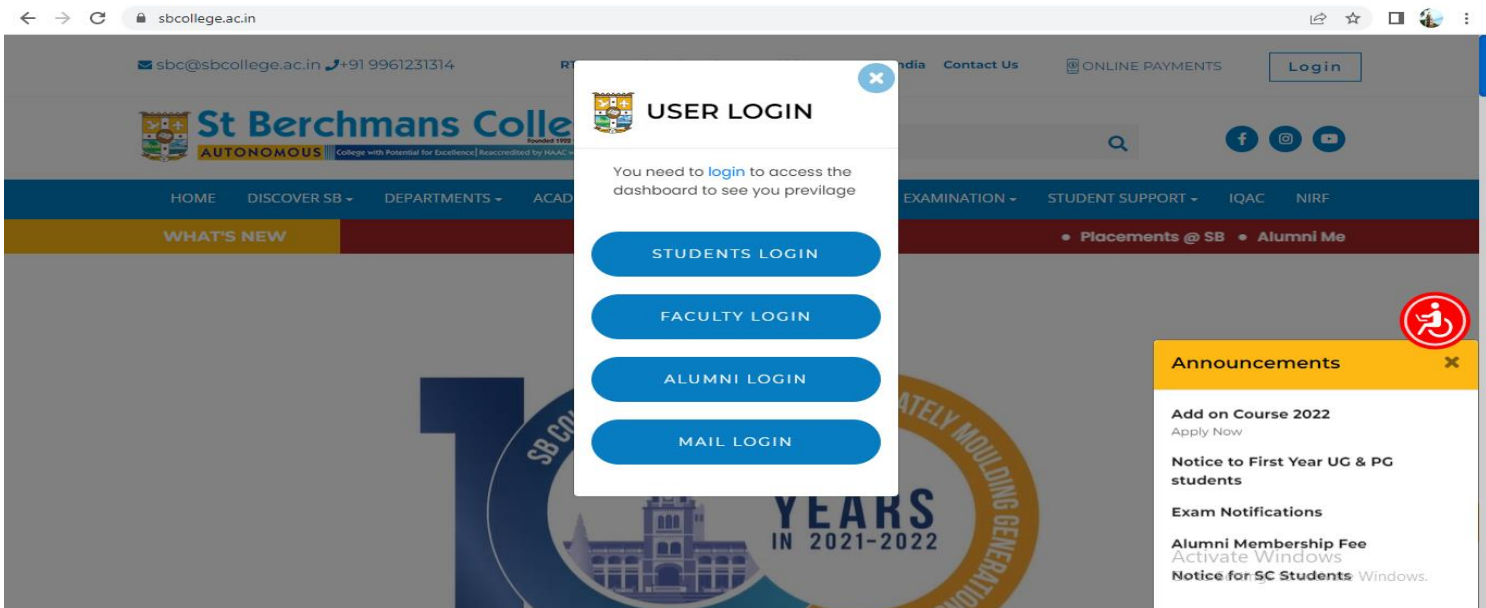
sbcollege.ac.in

sbc@sbcollege.ac.in +91 9961231314 RT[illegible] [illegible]ndia Contact Us ONLINE PAYMENTS Login

St Berchmans Colle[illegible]
Founded 1922
AUTONOMOUS College with Potential for Excellence | Reaccredited by NAAC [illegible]

HOME DISCOVER SB ▾ DEPARTMENTS ▾ ACAD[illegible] EXAMINATION ▾ STUDENT SUPPORT ▾ IQAC NIRF

WHAT'S NEW • Placements @ SB • Alumni Me

USER LOGIN

You need to login to access the dashboard to see you previlage

STUDENTS LOGIN

FACULTY LOGIN

ALUMNI LOGIN

MAIL LOGIN

SB CO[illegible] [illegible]ATELY MOULDING GENERATIO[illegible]
YEARS
IN 2021-2022

Announcements

Add on Course 2022
Apply Now

Notice to First Year UG & PG students

Exam Notifications

Alumni Membership Fee

Notice for SC Students

Activate Windows
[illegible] Windows.